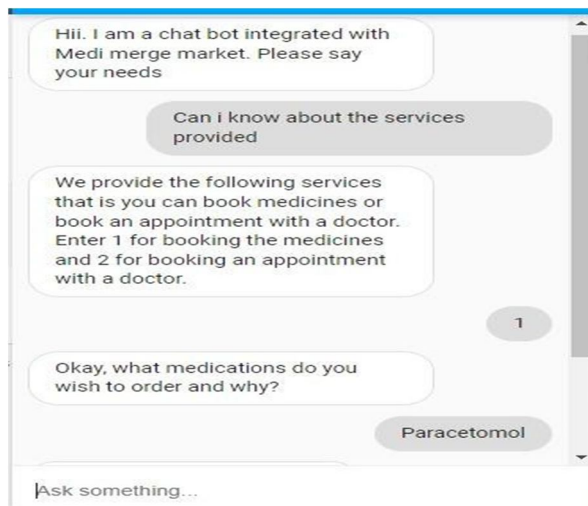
Hii. I am a chat bot integrated with Medi merge market. Please say your needs

Can i know about the services provided

We provide the following services that is you can book medicines or book an appointment with a doctor. Enter 1 for booking the medicines and 2 for booking an appointment with a doctor.

1

Okay, what medications do you wish to order and why?

Paracetomol

Ask something...